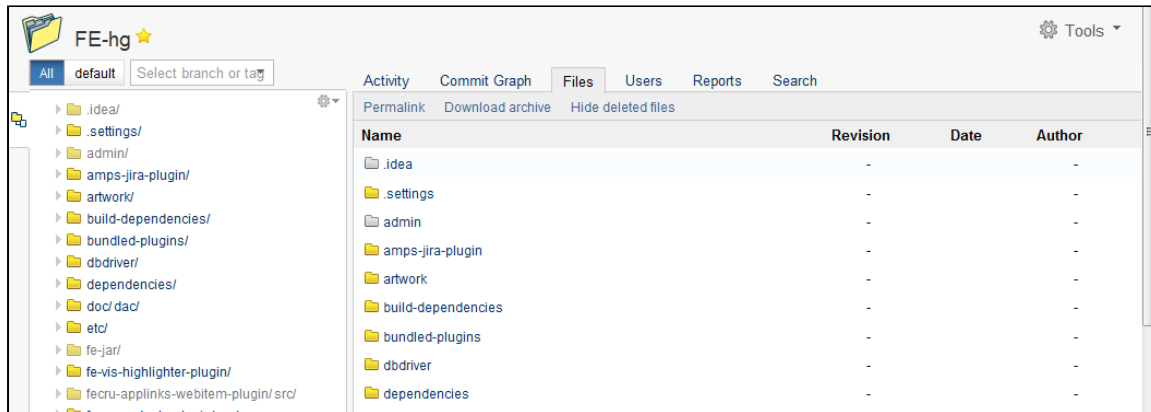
FE-hg

Tools

All default Select branch or tag

.idea/
.settings/
admin/
amps-jira-plugin/
artwork/
build-dependencies/
bundled-plugins/
dbdriver/
dependencies/
doc/ dac/
etc/
fe-jar/
fe-vis-highlighter-plugin/
fecru-applinks-webitem-plugin/ src/

Activity Commit Graph Files Users Reports Search

Permalink Download archive Hide deleted files

| Name | Revision | Date | Author |
|---|---|---|---|
| .idea | - | | - |
| .settings | - | | - |
| admin | - | | - |
| amps-jira-plugin | - | | - |
| artwork | - | | - |
| build-dependencies | - | | - |
| bundled-plugins | - | | - |
| dbdriver | - | | - |
| dependencies | - | | - |